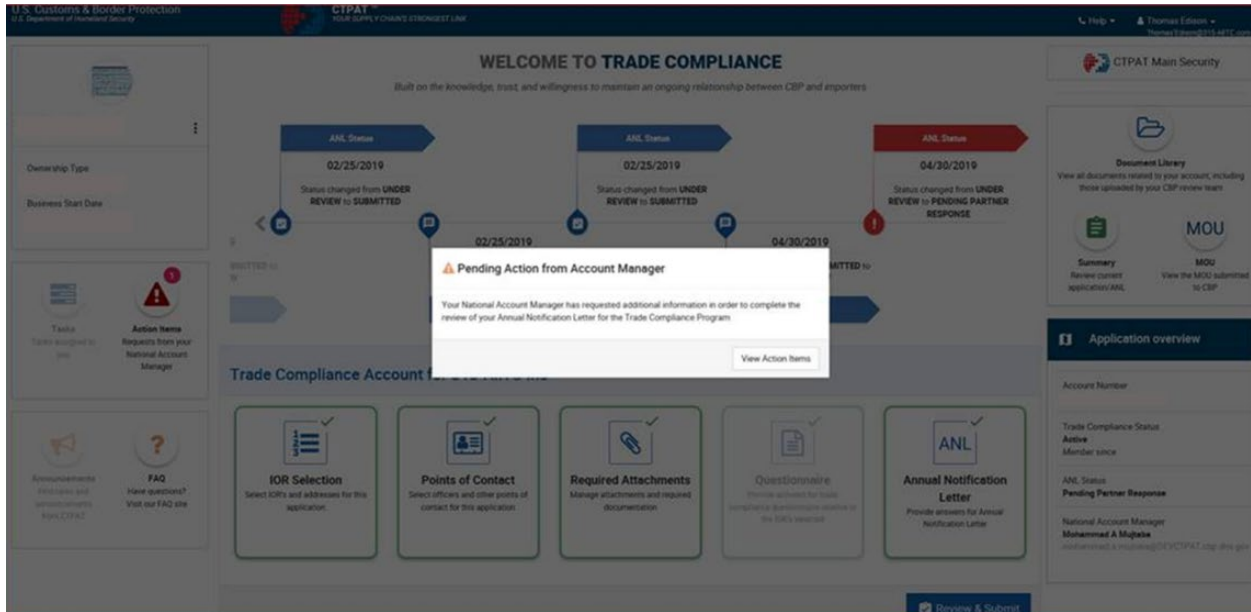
U.S. Customs & Border Protection
U.S. Department of Homeland Security

CTPAT
YOUR SUPPLY CHAIN'S STRONGEST LINK

Help ▾ Thomas Edison ▾
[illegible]

WELCOME TO TRADE COMPLIANCE

Built on the knowledge, trust, and willingness to maintain an ongoing relationship between CBP and importers

CTPAT Main Security

Ownership Type

Business Start Date

ANL Status
02/25/2019
Status changed from UNDER REVIEW to SUBMITTED

ANL Status
02/25/2019
Status changed from UNDER REVIEW to SUBMITTED

ANL Status
04/30/2019
Status changed from UNDER REVIEW to PENDING PARTNER RESPONSE

02/25/2019

04/30/2019

Document Library
View all documents related to your account, including those uploaded by your CBP review team

Summary
Review current application/ANL

MOU
MOU
View the MOU submitted to CBP

Tasks
Tasks assigned to you

1
Action Items
Requests from your National Account Manager

Pending Action from Account Manager

Your National Account Manager has requested additional information in order to complete the review of your Annual Notification Letter for the Trade Compliance Program

View Action Items

Application overview

Account Number

Trade Compliance Account for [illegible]

Announcements
Webinars and announcements from CTPAT

FAQ
Have questions? Visit our FAQ site

IOR Selection
Select IOR's and addresses for this application

Points of Contact
Select officers and other points of contact for this application

Required Attachments
Manage attachments and required documentation

Questionnaire
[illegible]

ANL
Annual Notification Letter
Provide answers for Annual Notification Letter

Trade Compliance Status
Active
Member since

ANL Status
Pending Partner Response

National Account Manager
Mohammed A Mujtaba
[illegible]

Review & Submit